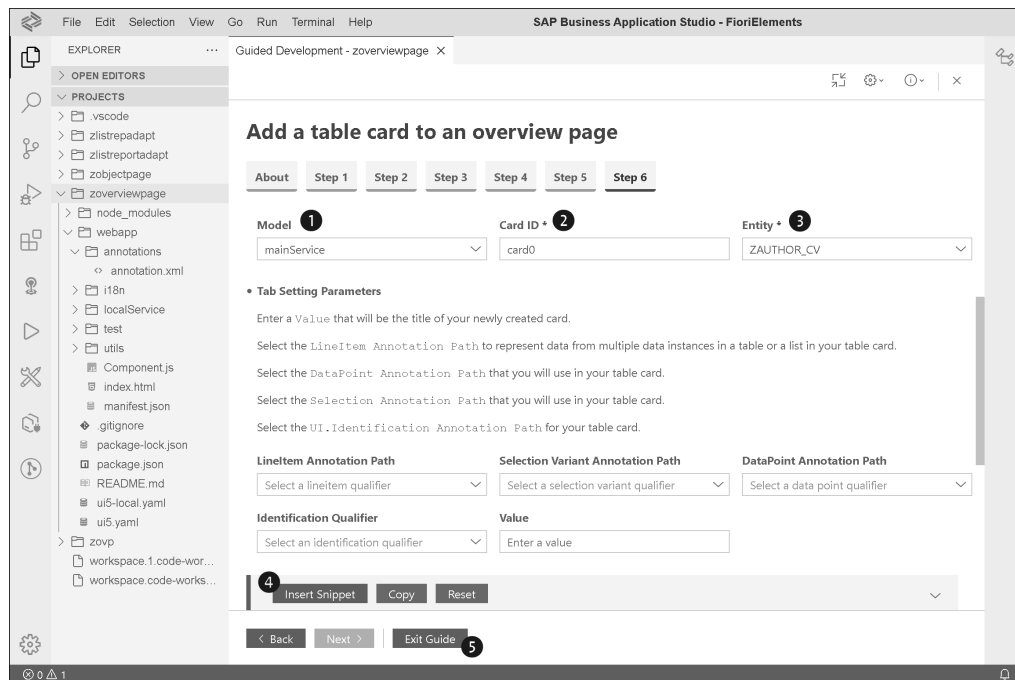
File Edit Selection View Go Run Terminal Help SAP Business Application Studio - FioriElements

EXPLORER ...
> OPEN EDITORS
∨ PROJECTS
> .vscode
> zlistrepadapt
> zlistreportadapt
> zobjectpage
∨ zoverviewpage
> node_modules
∨ webapp
∨ annotations
annotation.xml
> i18n
> localService
> test
> utils
Component.js
index.html
manifest.json
.gitignore
package-lock.json
package.json
README.md
ui5-local.yaml
ui5.yaml
> zovp
workspace.1.code-wor...
workspace.code-works...

Guided Development - zoverviewpage ×

Add a table card to an overview page

About Step 1 Step 2 Step 3 Step 4 Step 5 Step 6

Model 1
mainService

Card ID * 2
card0

Entity * 3
ZAUTHOR_CV

• Tab Setting Parameters

Enter a Value that will be the title of your newly created card.

Select the LineItem Annotation Path to represent data from multiple data instances in a table or a list in your table card.

Select the DataPoint Annotation Path that you will use in your table card.

Select the Selection Annotation Path that you will use in your table card.

Select the UI.Identification Annotation Path for your table card.

LineItem Annotation Path
Select a lineitem qualifier

Selection Variant Annotation Path
Select a selection variant qualifier

DataPoint Annotation Path
Select a data point qualifier

Identification Qualifier
Select an identification qualifier

Value
Enter a value

4 Insert Snippet Copy Reset

< Back Next > Exit Guide 5

⊗ 0 ⚠ 1